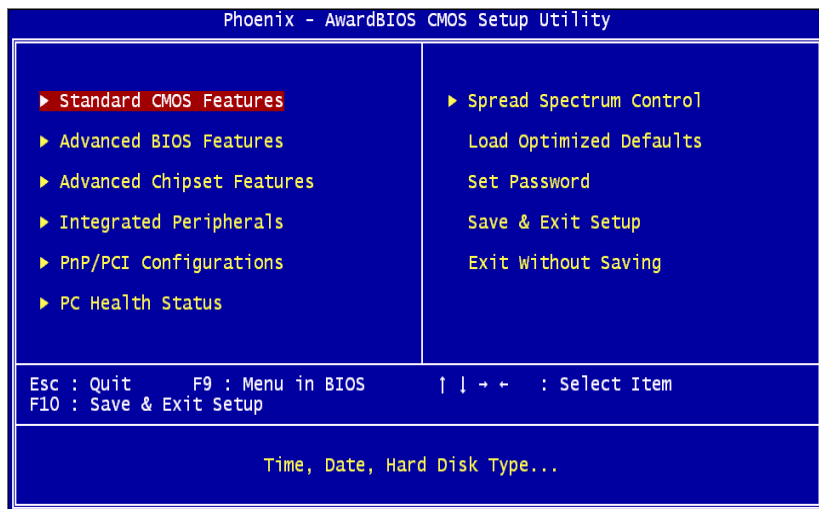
Phoenix - AwardBIOS CMOS Setup Utility

► Standard CMOS Features
► Advanced BIOS Features
► Advanced Chipset Features
► Integrated Peripherals
► PnP/PCI Configurations
► PC Health Status

► Spread Spectrum Control
Load Optimized Defaults
Set Password
Save & Exit Setup
Exit Without Saving

Esc : Quit F9 : Menu in BIOS ↑ ↓ → ← : Select Item
F10 : Save & Exit Setup

Time, Date, Hard Disk Type...